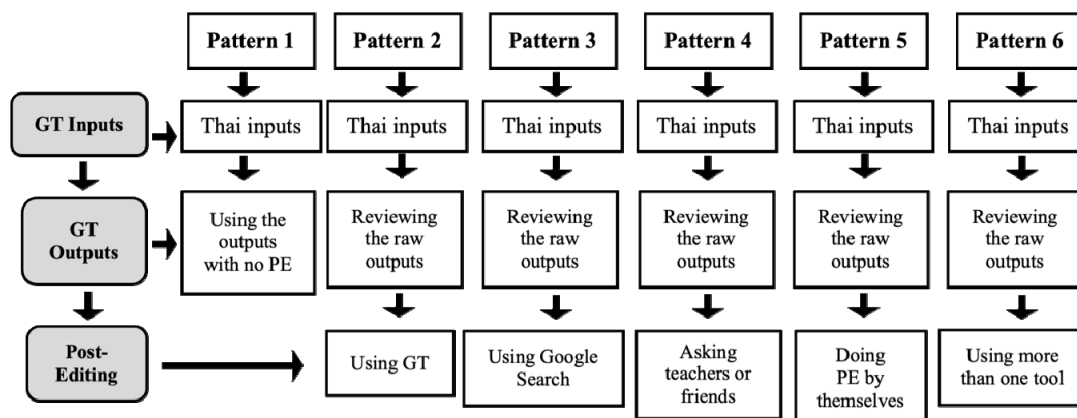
Pattern 1
Pattern 2
Pattern 3
Pattern 4
Pattern 5
Pattern 6

GT Inputs
Thai inputs
Thai inputs
Thai inputs
Thai inputs
Thai inputs
Thai inputs

GT Outputs
Using the outputs with no PE
Reviewing the raw outputs
Reviewing the raw outputs
Reviewing the raw outputs
Reviewing the raw outputs
Reviewing the raw outputs

Post-Editing
Using GT
Using Google Search
Asking teachers or friends
Doing PE by themselves
Using more than one tool